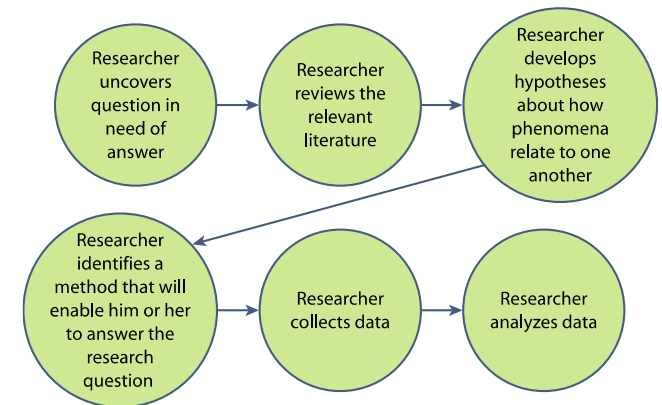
Researcher uncovers question in need of answer

Researcher reviews the relevant literature

Researcher develops hypotheses about how phenomena relate to one another

Researcher identifies a method that will enable him or her to answer the research question

Researcher collects data

Researcher analyzes data